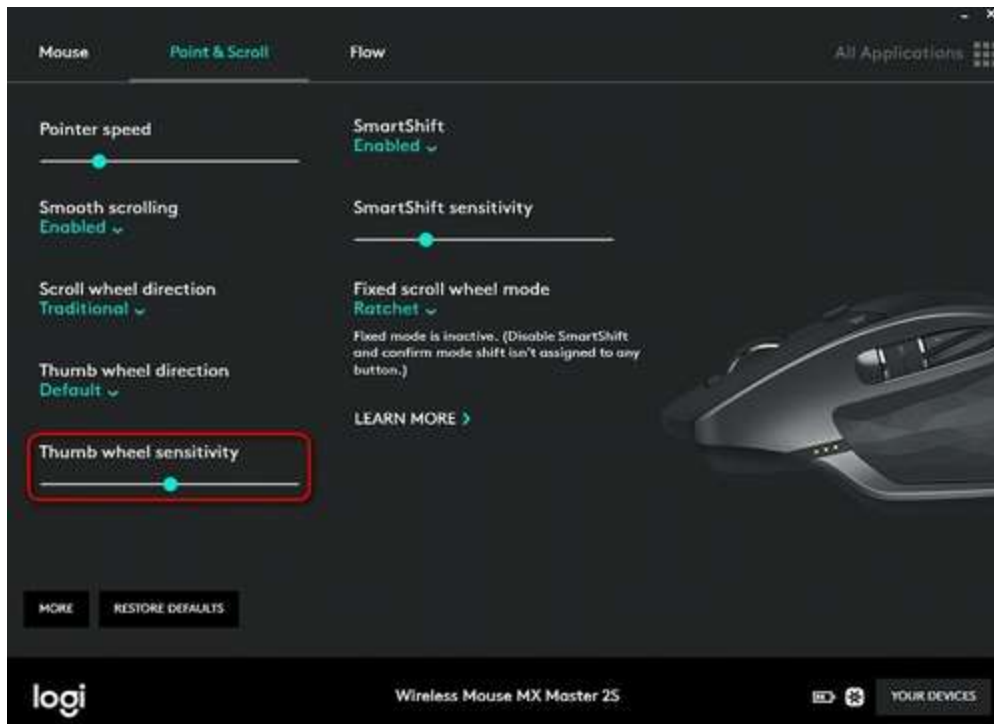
Mouse Point & Scroll Flow All Applications

Pointer speed

Smooth scrolling
Enabled

Scroll wheel direction
Traditional

Thumb wheel direction
Default

Thumb wheel sensitivity

SmartShift
Enabled

SmartShift sensitivity

Fixed scroll wheel mode
Ratchet

Fixed mode is inactive. (Disable SmartShift and confirm mode shift isn't assigned to any button.)

LEARN MORE >

MORE RESTORE DEFAULTS

logi Wireless Mouse MX Master 2S YOUR DEVICES